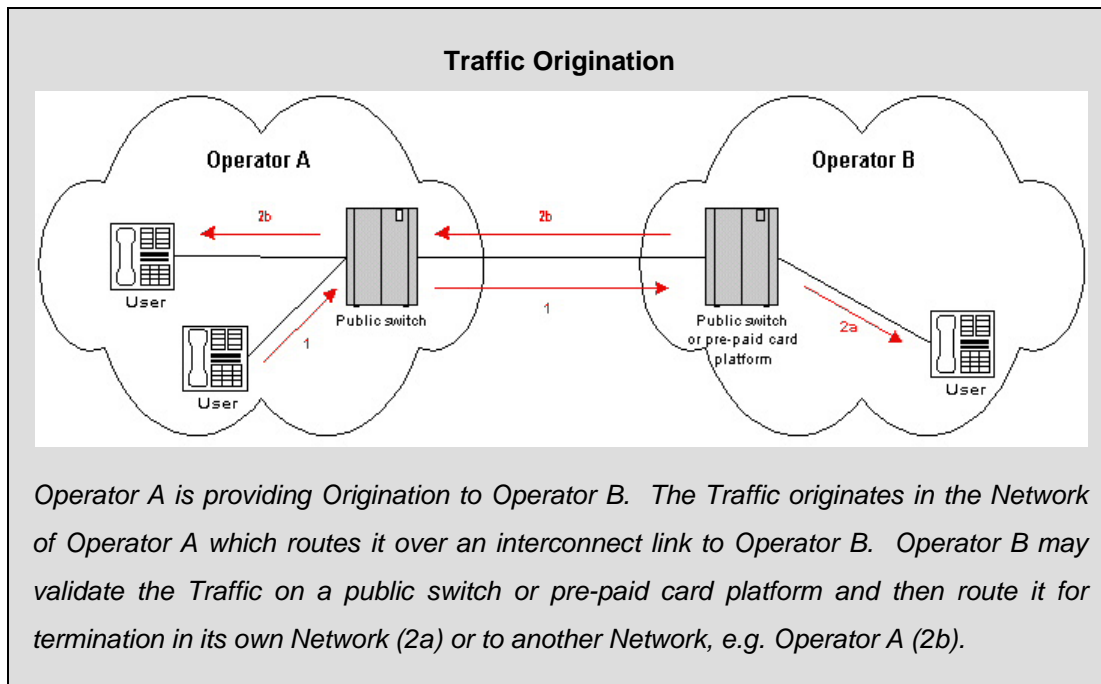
**Traffic Origination**

Operator A

Operator B

2b

2b

User

Public switch

1

1

User

Public switch or pre-paid card platform

2a

User

*Operator A is providing Origination to Operator B. The Traffic originates in the Network of Operator A which routes it over an interconnect link to Operator B. Operator B may validate the Traffic on a public switch or pre-paid card platform and then route it for termination in its own Network (2a) or to another Network, e.g. Operator A (2b).*